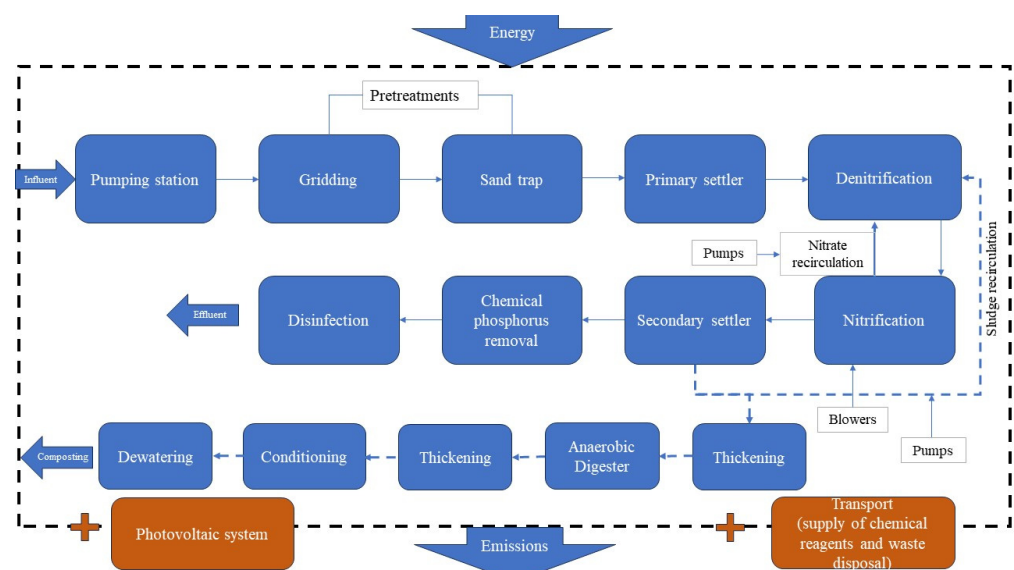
Energy

Pretreatments

Influent

Pumping station

Gridding

Sand trap

Primary settler

Denitrification

Sludge recirculation

Pumps

Nitrate recirculation

Effluent

Disinfection

Chemical phosphorus removal

Secondary settler

Nitrification

Blowers

Pumps

Composting

Dewatering

Conditioning

Thickening

Anaerobic Digester

Thickening

Photovoltaic system

Emissions

Transport (supply of chemical reagents and waste disposal)